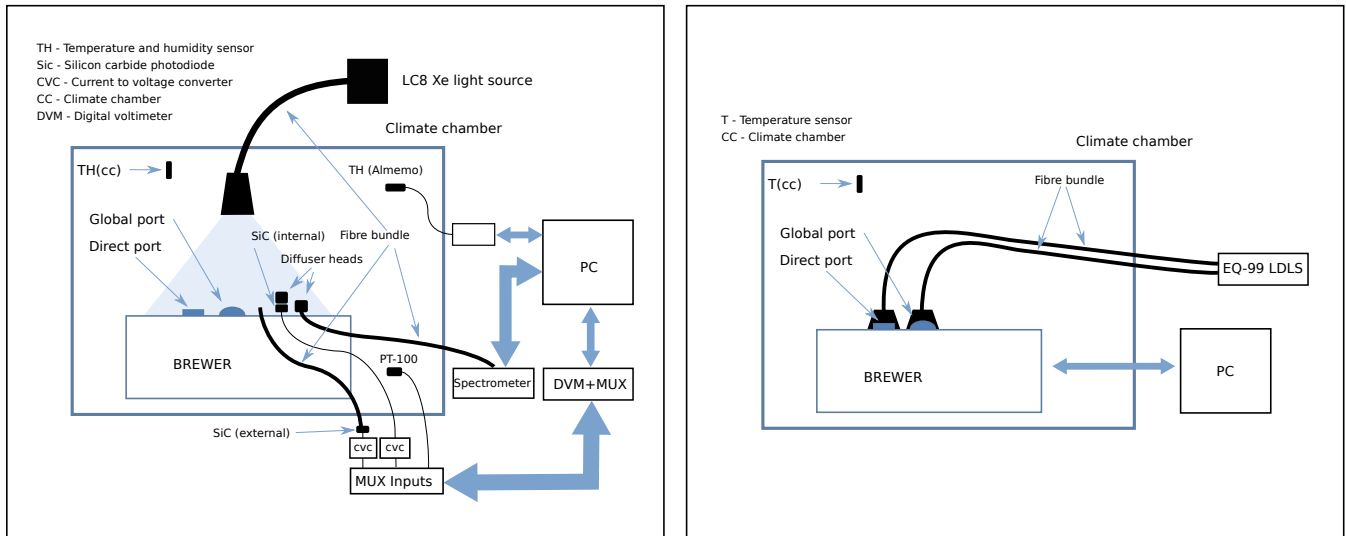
TH - Temperature and humidity sensor
Sic - Silicon carbide photodiode
CVC - Current to voltage converter
CC - Climate chamber
DVM - Digital voltimeter

LC8 Xe light source

Climate chamber

TH(cc)

TH (Almemo)

Global port

Direct port

SiC (internal)

Fibre bundle

Diffuser heads

PC

BREWER

PT-100

Spectrometer

DVM+MUX

SiC (external)

cvc

cvc

MUX Inputs

T - Temperature sensor
CC - Climate chamber

Climate chamber

T(cc)

Fibre bundle

Global port

Direct port

EQ-99 LDLS

BREWER

PC